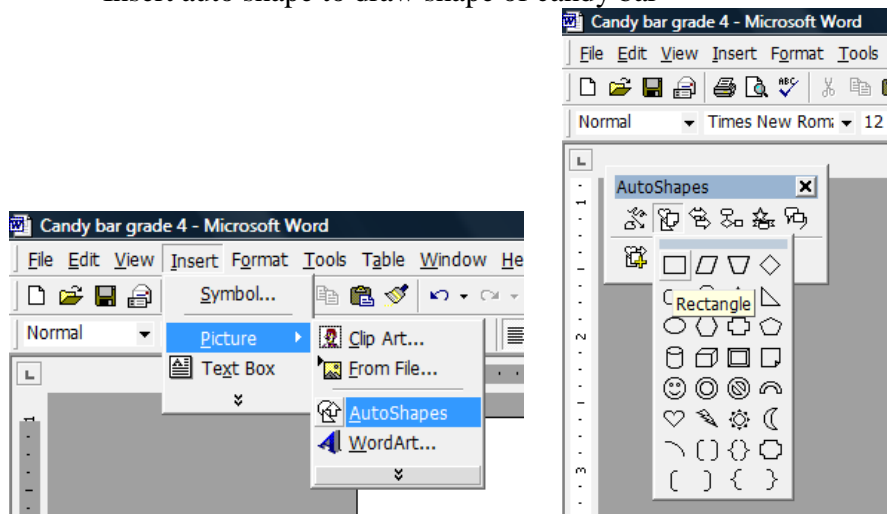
Insert auto shape to draw shape of candy bar

Candy bar grade 4 - Microsoft Word

File Edit View Insert Format Tools Table Window He

Normal

Symbol...

Picture

Text Box

Clip Art...

From File...

AutoShapes

WordArt...

Candy bar grade 4 - Microsoft Word

File Edit View Insert Format Tools

Normal Times New Rom 12

AutoShapes

Rectangle

1

2

3